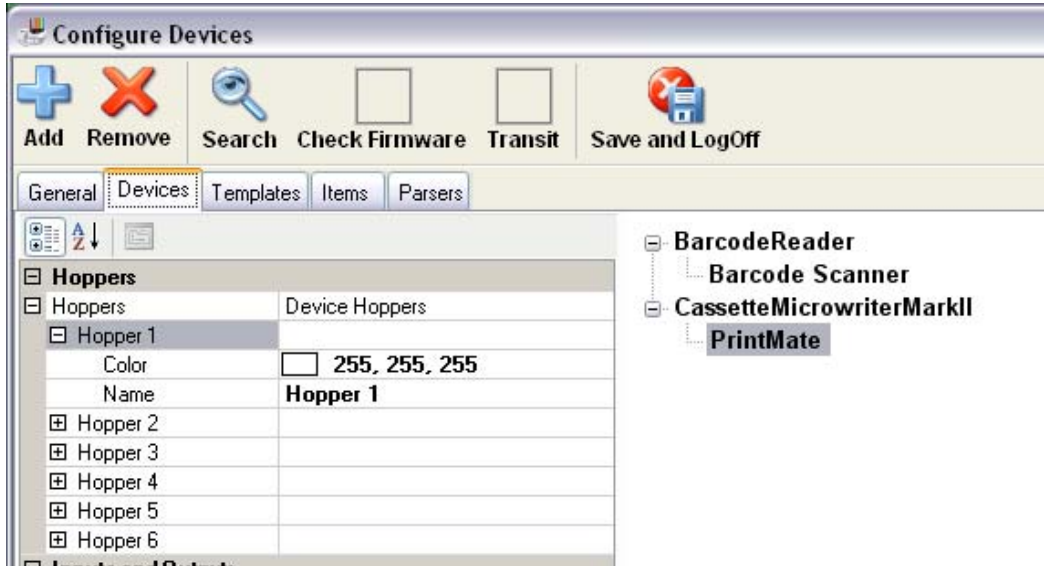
Configure Devices

Add Remove Search Check Firmware Transit Save and LogOff

General Devices Templates Items Parsers

| | |
|---|---|
| ⊟ Hoppers | |
| ⊟ Hoppers | Device Hoppers |
| ⊟ Hopper 1 | |
| Color | 255, 255, 255 |
| Name | Hopper 1 |
| ⊞ Hopper 2 | |
| ⊞ Hopper 3 | |
| ⊞ Hopper 4 | |
| ⊞ Hopper 5 | |
| ⊞ Hopper 6 | |

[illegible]

BarcodeReader
Barcode Scanner
CassetteMicrowriterMarkII
PrintMate